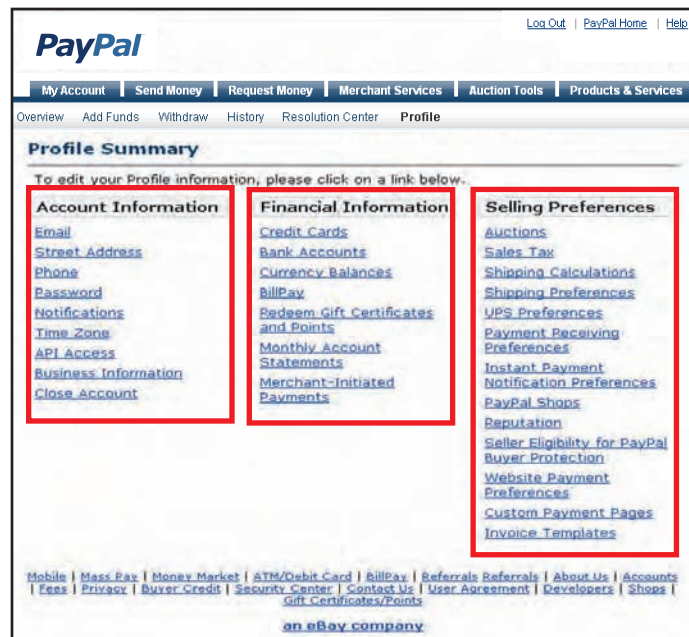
Log Out | PayPal Home | Help

PayPal

My Account | Send Money | Request Money | Merchant Services | Auction Tools | Products & Services

Overview | Add Funds | Withdraw | History | Resolution Center | Profile

Profile Summary

To edit your Profile information, please click on a link below.

Account Information
Email
Street Address
Phone
Password
Notifications
Time Zone
API Access
Business Information
Close Account

Financial Information
Credit Cards
Bank Accounts
Currency Balances
BillPay
Redeem Gift Certificates and Points
Monthly Account Statements
Merchant-Initiated Payments

Selling Preferences
Auctions
Sales Tax
Shipping Calculations
Shipping Preferences
UPS Preferences
Payment Receiving Preferences
Instant Payment Notification Preferences
PayPal Shops
Reputation
Seller Eligibility for PayPal Buyer Protection
Website Payment Preferences
Custom Payment Pages
Invoice Templates

Mobile | Mass Pay | Money Market | ATM/Debit Card | BillPay | Referrals Referrals | About Us | Accounts | Fees | Privacy | Buyer Credit | Security Center | Contact Us | User Agreement | Developers | Shops | Gift Certificates/Points

an eBay company